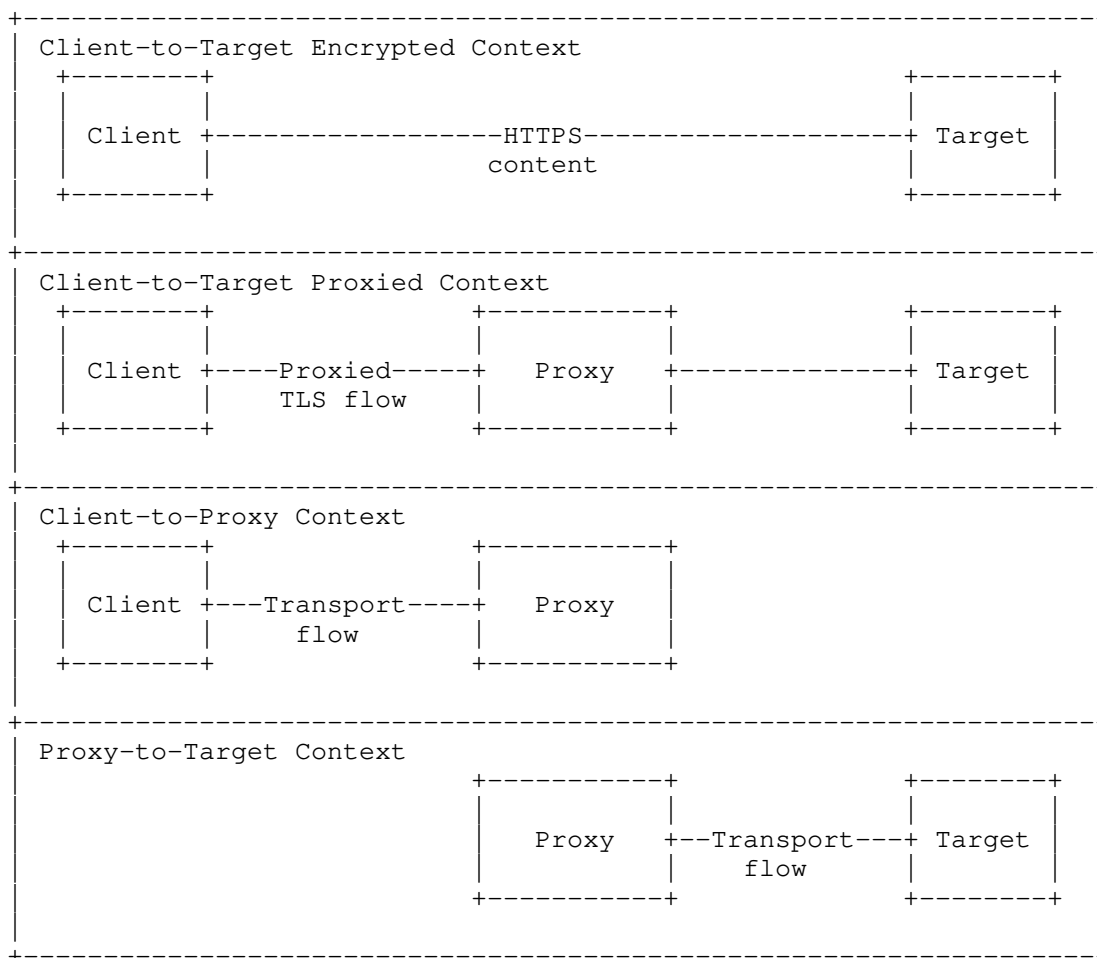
Client-to-Target Encrypted Context

Client

HTTPS
content

Target

Client-to-Target Proxied Context

Client

Proxied
TLS flow

Proxy

Target

Client-to-Proxy Context

Client

Transport
flow

Proxy

Proxy-to-Target Context

Proxy

Transport
flow

Target